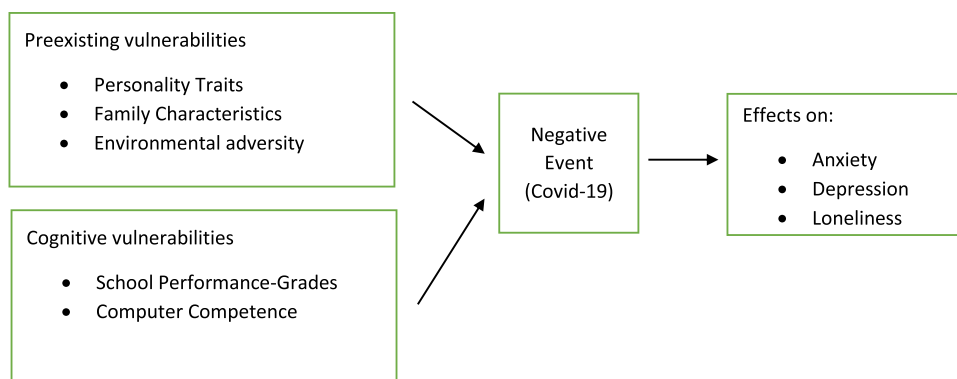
Preexisting vulnerabilities

- Personality Traits
- Family Characteristics
- Environmental adversity

Cognitive vulnerabilities

- School Performance-Grades
- Computer Competence

Negative Event (Covid-19)

Effects on:

- Anxiety
- Depression
- Loneliness